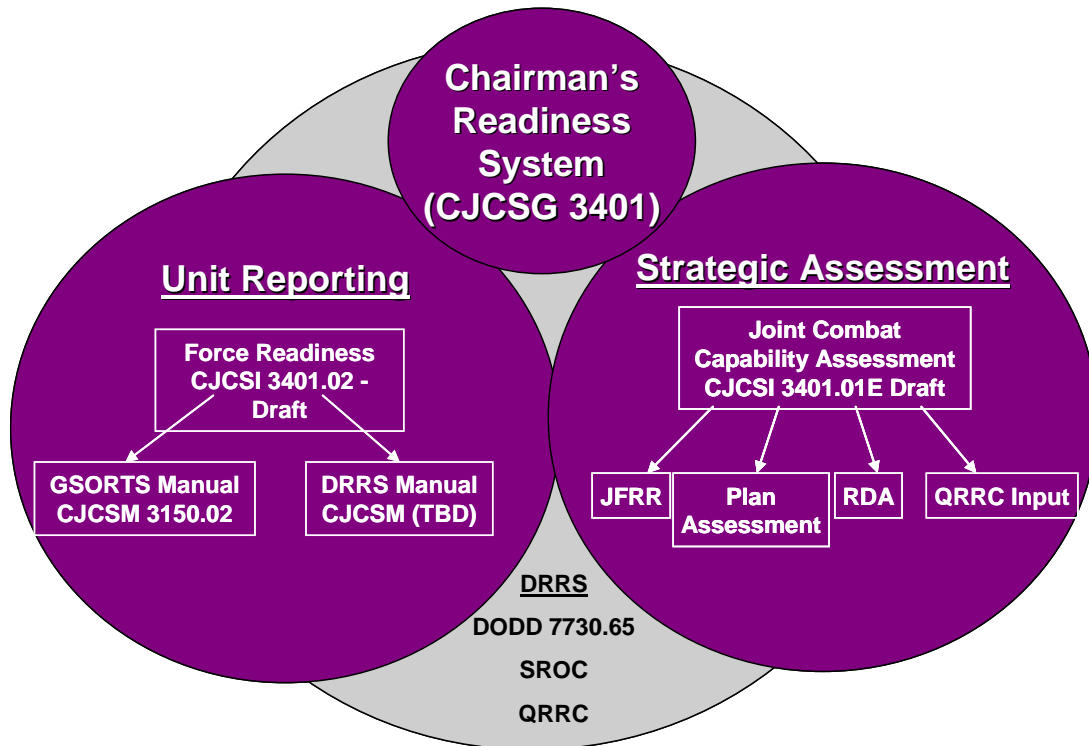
Chairman's Readiness System (CJCSG 3401)

Unit Reporting

Force Readiness CJCSI 3401.02 - Draft

GSORTS Manual CJCSM 3150.02

DRRS Manual CJCSM (TBD)

Strategic Assessment

Joint Combat Capability Assessment CJCSI 3401.01E Draft

JFRR

Plan Assessment

RDA

QRRC Input

DRRS

DODD 7730.65

SROC

QRRC